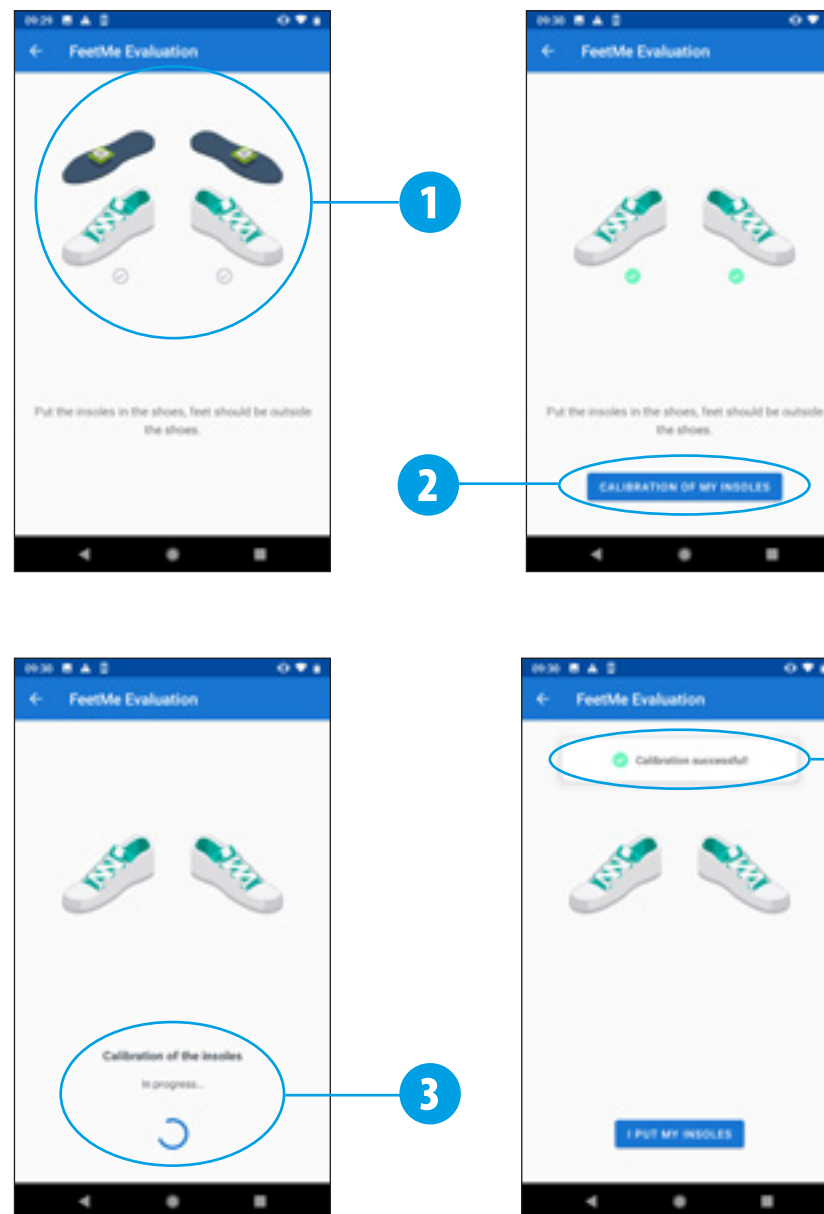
09:29

FeetMe Evaluation

Put the insoles in the shoes, feet should be outside the shoes.

1

09:30

FeetMe Evaluation

Put the insoles in the shoes, feet should be outside the shoes.

CALIBRATION OF MY INSOLES

2

09:30

FeetMe Evaluation

Calibration of the insoles

In progress...

3

09:30

FeetMe Evaluation

Calibration successful!

I PUT MY INSOLES